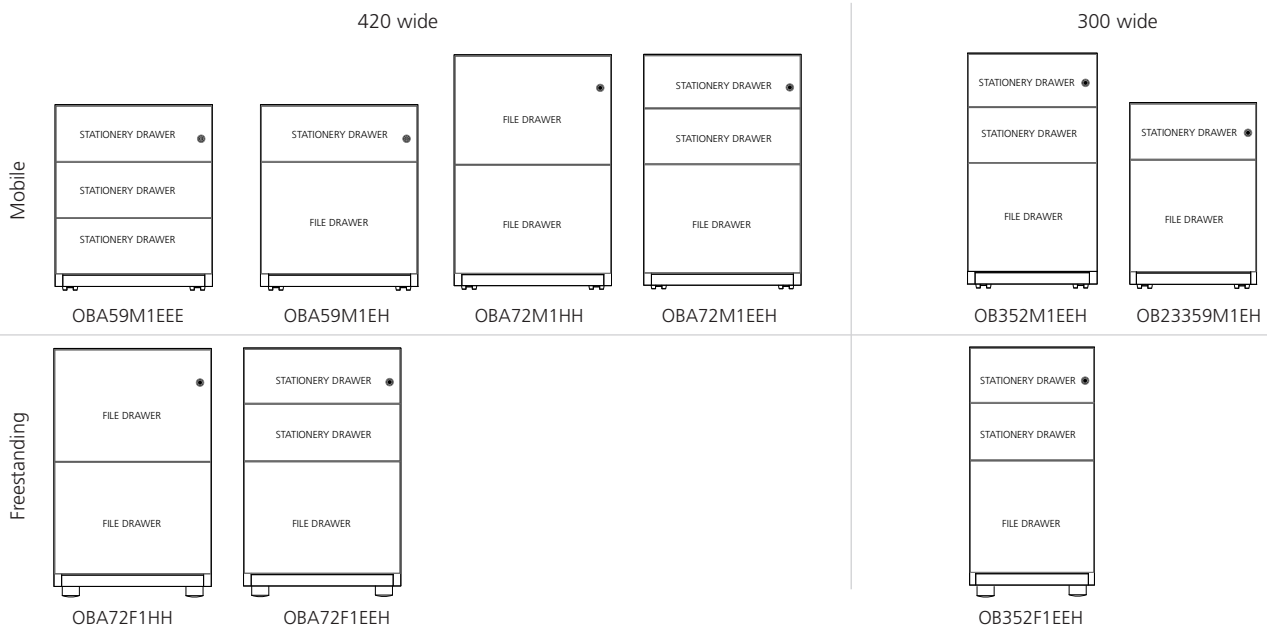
420 wide

300 wide

Mobile

STATIONERY DRAWER
STATIONERY DRAWER
STATIONERY DRAWER
OBA59M1EEE

STATIONERY DRAWER
FILE DRAWER
OBA59M1EH

FILE DRAWER
FILE DRAWER
OBA72M1HH

STATIONERY DRAWER
STATIONERY DRAWER
FILE DRAWER
OBA72M1EEH

STATIONERY DRAWER
STATIONERY DRAWER
FILE DRAWER
OB352M1EEH

STATIONERY DRAWER
FILE DRAWER
OB23359M1EH

Freestanding

FILE DRAWER
FILE DRAWER
OBA72F1HH

STATIONERY DRAWER
STATIONERY DRAWER
FILE DRAWER
OBA72F1EEH

STATIONERY DRAWER
STATIONERY DRAWER
FILE DRAWER
OB352F1EEH